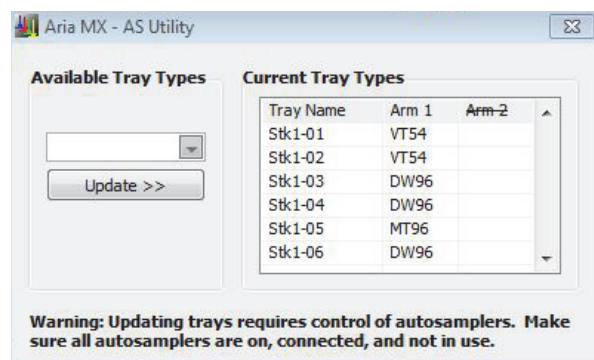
Aria MX - AS Utility

Available Tray Types

Update >>

Current Tray Types

| Tray Name | Arm 1 | Arm 2 |
|---|---|---|
| Stk1-01 | VT54 | |
| Stk1-02 | VT54 | |
| Stk1-03 | DW96 | |
| Stk1-04 | DW96 | |
| Stk1-05 | MT96 | |
| Stk1-06 | DW96 | |

Warning: Updating trays requires control of autosamplers. Make sure all autosamplers are on, connected, and not in use.